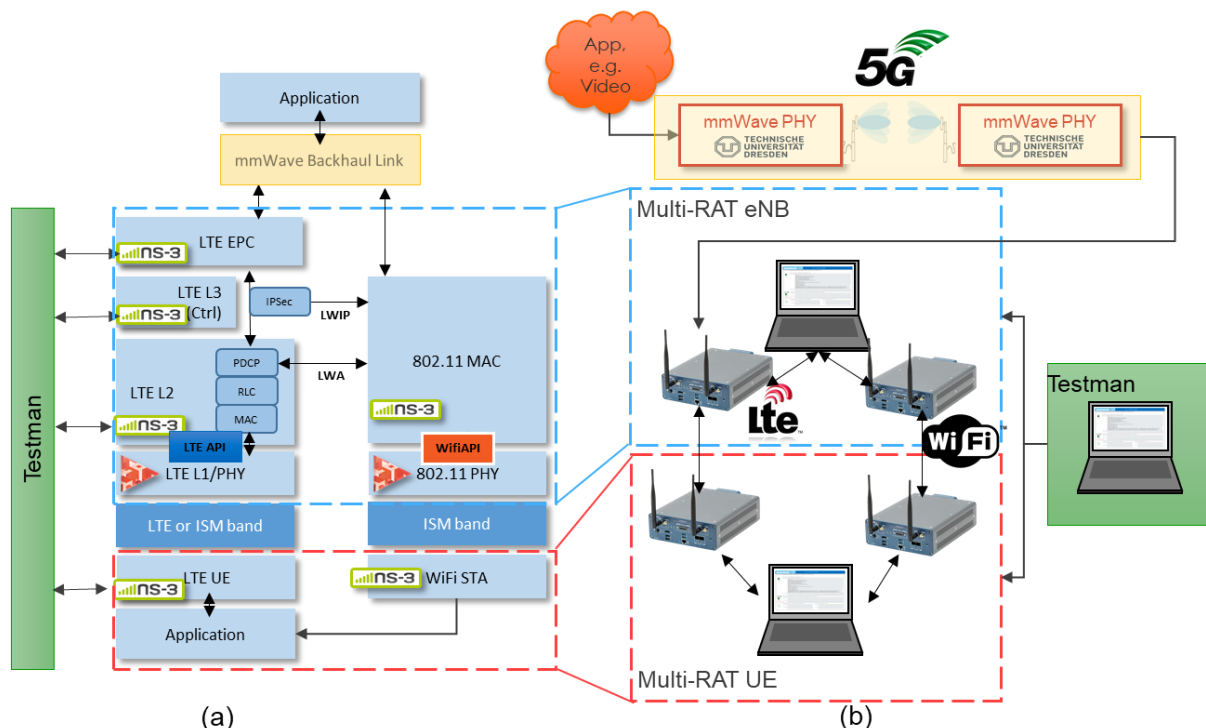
Application

mmWave Backhaul Link

Testman

LTE EPC

ns-3

LTE L3 (Ctrl)

ns-3

IPSec

LWIP

802.11 MAC

PDCP

RLC

MAC

LWA

LTE L2

ns-3

ns-3

LTE API

WifiAPI

LTE L1/PHY

802.11 PHY

LTE or ISM band

ISM band

LTE UE

ns-3

ns-3

WiFi STA

Application

(a)

App, e.g. Video

5G

mmWave PHY

TECHNISCHE UNIVERSITÄT DRESDEN

mmWave PHY

TECHNISCHE UNIVERSITÄT DRESDEN

Multi-RAT eNB

Lte

WiFi

Testman

Multi-RAT UE

(b)